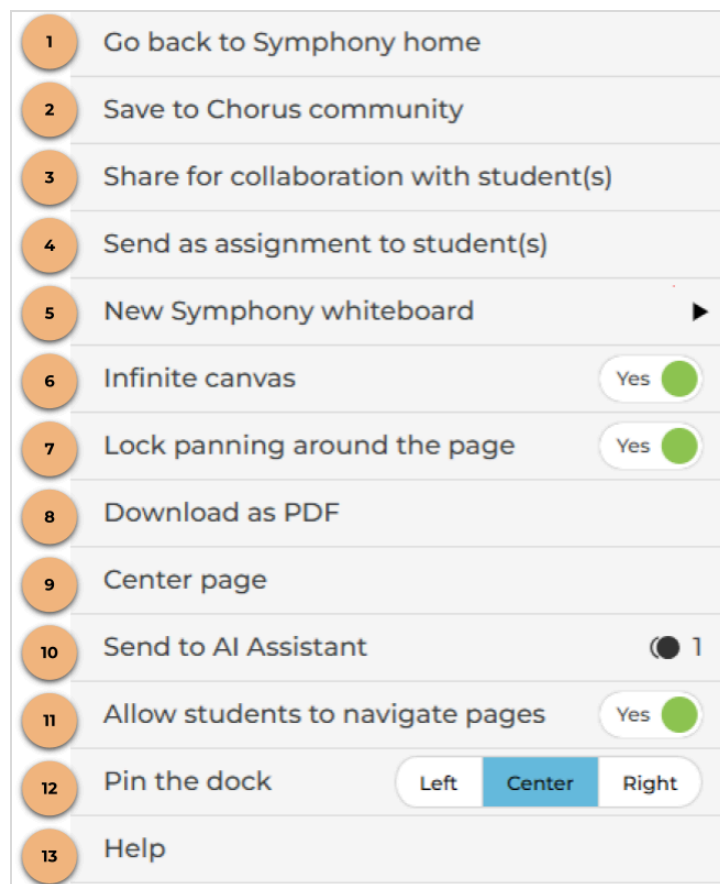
1 Go back to Symphony home
2 Save to Chorus community
3 Share for collaboration with student(s)
4 Send as assignment to student(s)
5 New Symphony whiteboard ▶
6 Infinite canvas Yes
7 Lock panning around the page Yes
8 Download as PDF
9 Center page
10 Send to AI Assistant 1
11 Allow students to navigate pages Yes
12 Pin the dock Left Center Right
13 Help